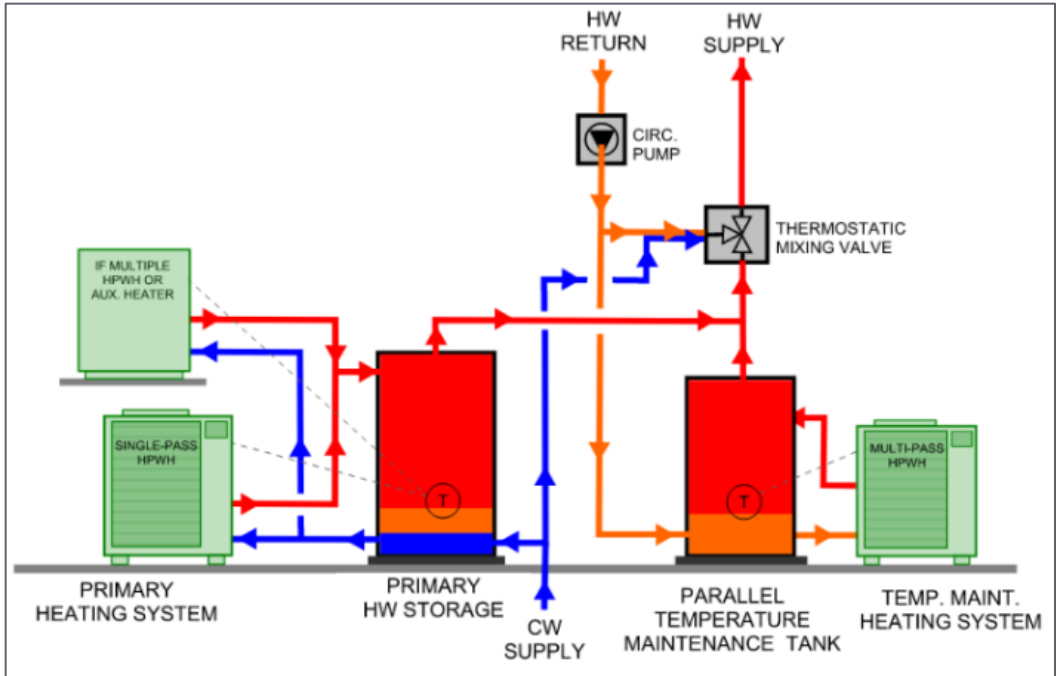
HW RETURN

HW SUPPLY

CIRC. PUMP

THERMOSTATIC MIXING VALVE

IF MULTIPLE HPWH OR AUX. HEATER

SINGLE-PASS HPWH

T

T

MULTI-PASS HPWH

PRIMARY HEATING SYSTEM

PRIMARY HW STORAGE

CW SUPPLY

PARALLEL TEMPERATURE MAINTENANCE TANK

TEMP. MAINT. HEATING SYSTEM